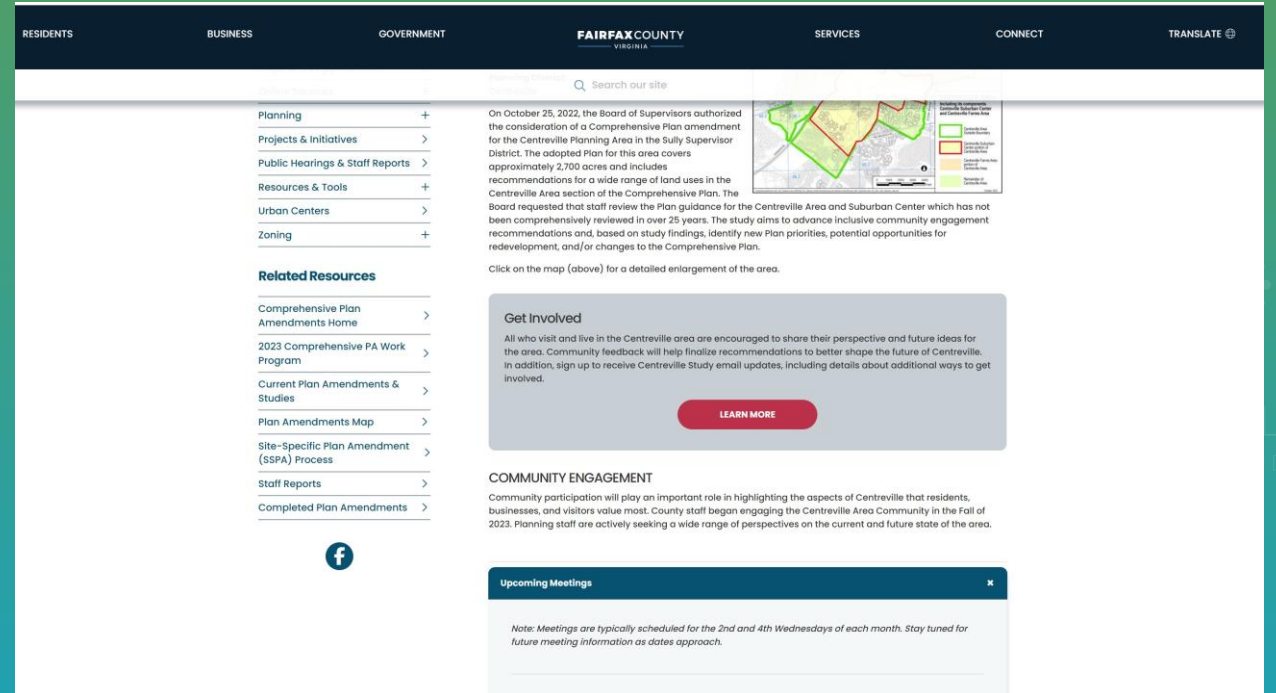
RESIDENTS BUSINESS GOVERNMENT FAIRFAX COUNTY VIRGINIA SERVICES CONNECT TRANSLATE

Search our site

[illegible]
Planning
Projects & Initiatives
Public Hearings & Staff Reports
Resources & Tools
Urban Centers
Zoning

Related Resources

Comprehensive Plan Amendments Home
2023 Comprehensive PA Work Program
Current Plan Amendments & Studies
Plan Amendments Map
Site-Specific Plan Amendment (SSPA) Process
Staff Reports
Completed Plan Amendments

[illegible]

On October 25, 2022, the Board of Supervisors authorized the consideration of a Comprehensive Plan amendment for the Centreville Planning Area in the Sully Supervisor District. The adopted Plan for this area covers approximately 2,700 acres and includes recommendations for a wide range of land uses in the Centreville Area section of the Comprehensive Plan. The Board requested that staff review the Plan guidance for the Centreville Area and Suburban Center which has not been comprehensively reviewed in over 25 years. The study aims to advance inclusive community engagement recommendations and, based on study findings, identify new Plan priorities, potential opportunities for redevelopment, and/or changes to the Comprehensive Plan.

Click on the map (above) for a detailed enlargement of the area.

Get Involved

All who visit and live in the Centreville area are encouraged to share their perspective and future ideas for the area. Community feedback will help finalize recommendations to better shape the future of Centreville. In addition, sign up to receive Centreville Study email updates, including details about additional ways to get involved.

LEARN MORE

COMMUNITY ENGAGEMENT

Community participation will play an important role in highlighting the aspects of Centreville that residents, businesses, and visitors value most. County staff began engaging the Centreville Area Community in the Fall of 2023. Planning staff are actively seeking a wide range of perspectives on the current and future state of the area.

Upcoming Meetings

×

Note: Meetings are typically scheduled for the 2nd and 4th Wednesdays of each month. Stay tuned for future meeting information as dates approach.